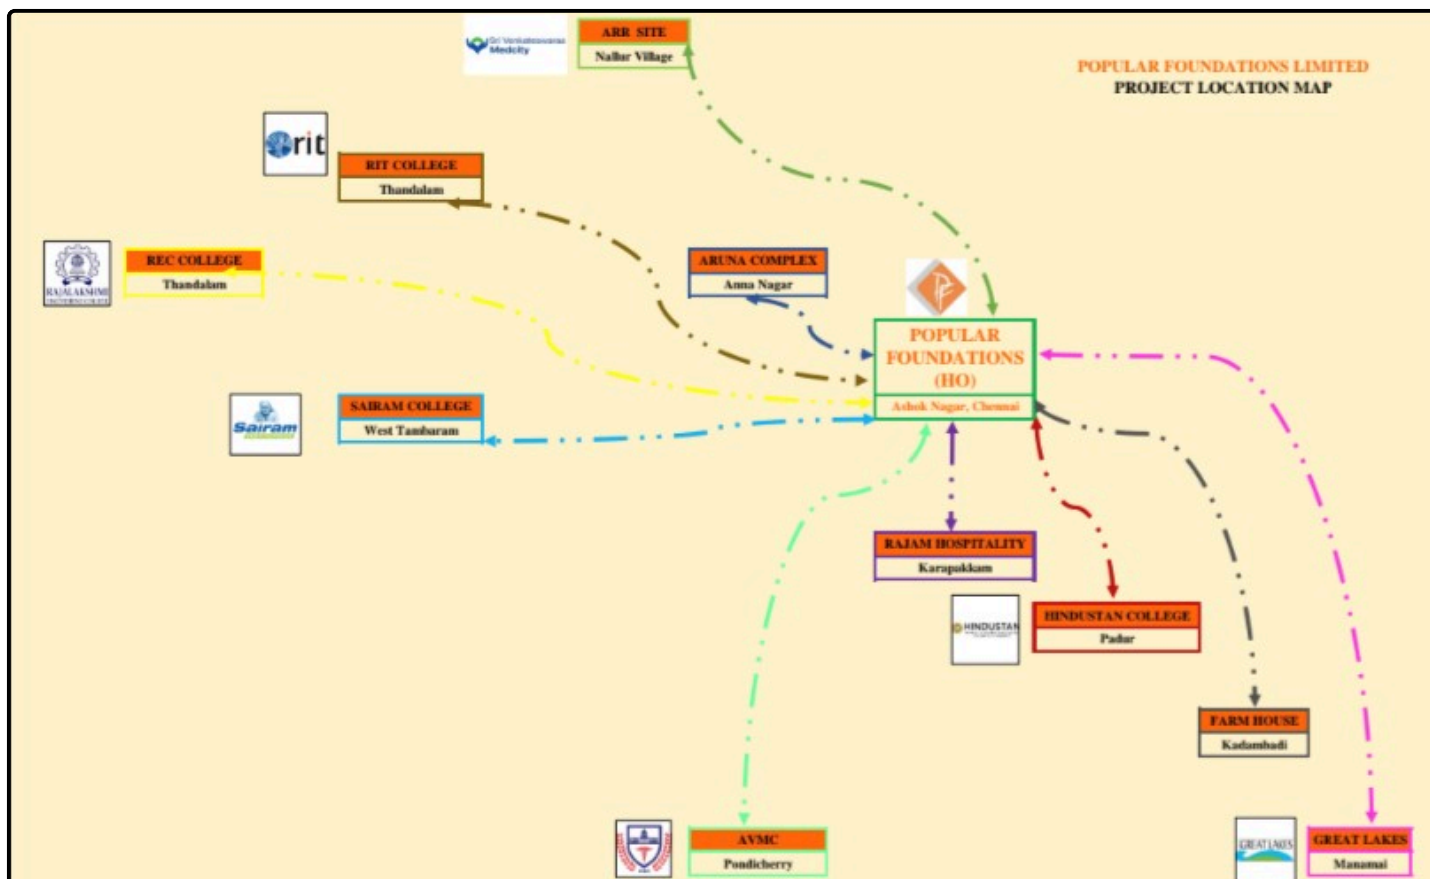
Sri Venkateswara Medcity

ARR SITE
Nallur Village

POPULAR FOUNDATIONS LIMITED
PROJECT LOCATION MAP

rit

RIT COLLEGE
Thandalam

RAJALAKSHMI

REC COLLEGE
Thandalam

ARUNA COMPLEX
Anna Nagar

POPULAR FOUNDATIONS (HO)
Ashok Nagar, Chennai

Sairam

SAIRAM COLLEGE
West Tambaram

RAJAM HOSPITALITY
Karapakkam

HINDUSTAN

HINDUSTAN COLLEGE
Padur

FARM HOUSE
Kadambadi

AVMC
Pondicherry

GREAT LAKES

GREAT LAKES
Manamai